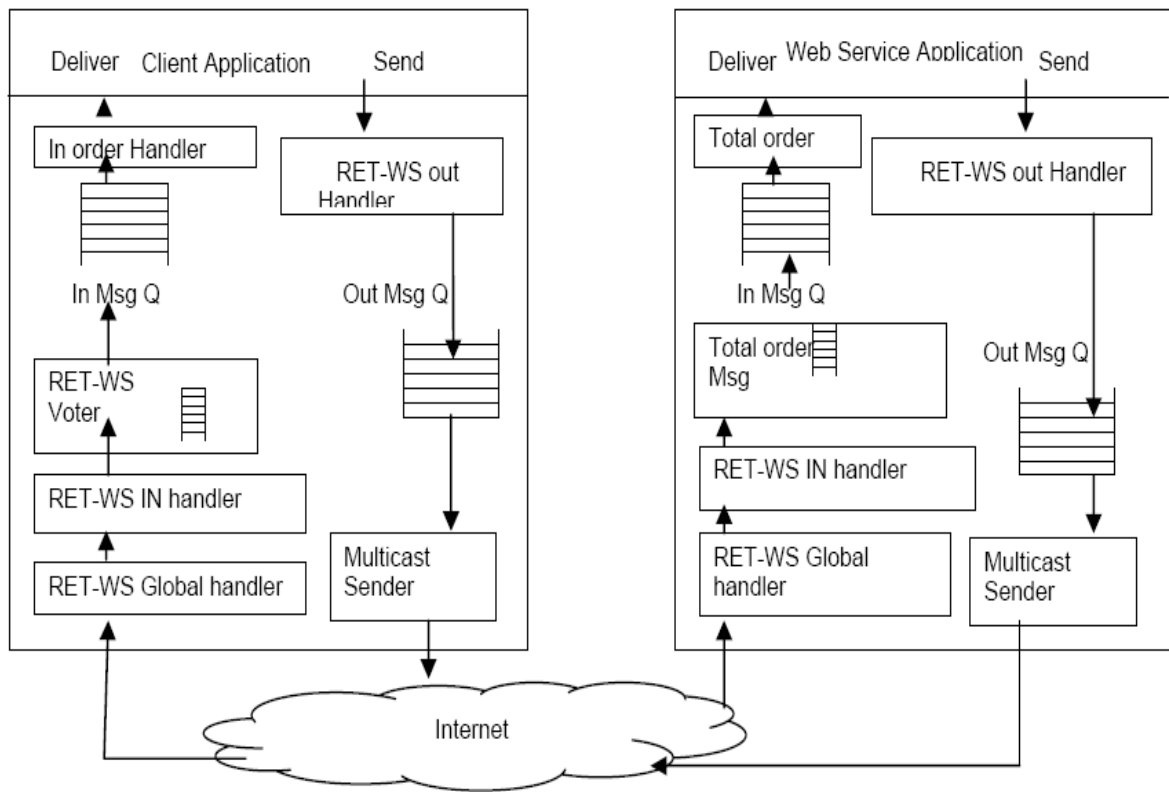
Deliver Client Application Send

In order Handler

RET-WS out Handler

In Msg Q

Out Msg Q

RET-WS Voter

RET-WS IN handler

RET-WS Global handler

Multicast Sender

Deliver Web Service Application Send

Total order

RET-WS out Handler

In Msg Q

Total order Msg

Out Msg Q

RET-WS IN handler

RET-WS Global handler

Multicast Sender

Internet